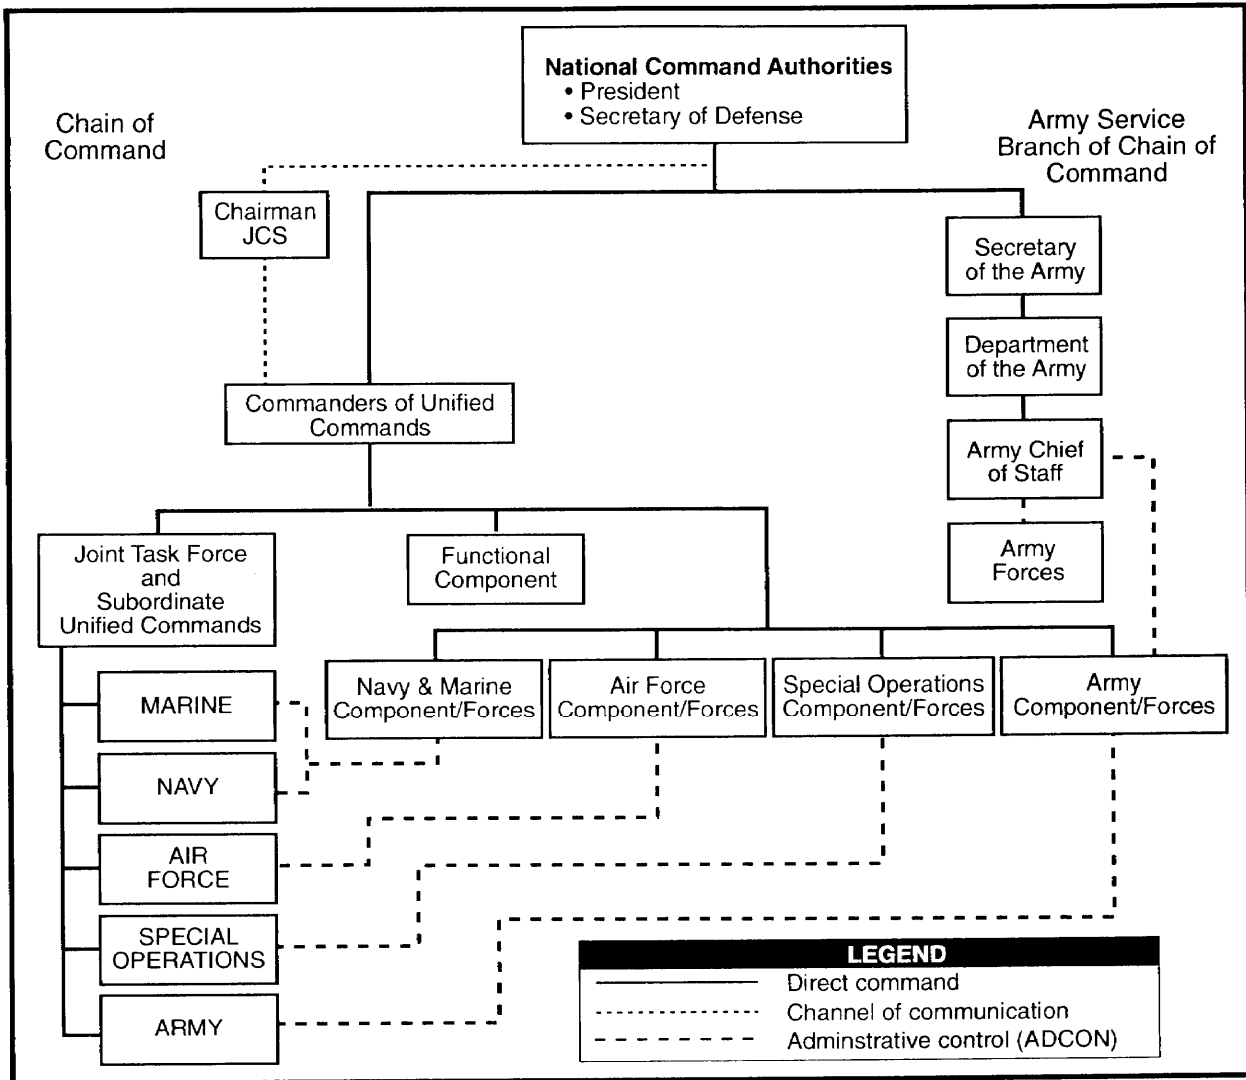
National Command Authorities
• President
• Secretary of Defense

Chain of Command

Army Service Branch of Chain of Command

Chairman JCS

Secretary of the Army

Department of the Army

Army Chief of Staff

Army Forces

Commanders of Unified Commands

Joint Task Force and Subordinate Unified Commands

Functional Component

Navy & Marine Component/Forces

Air Force Component/Forces

Special Operations Component/Forces

Army Component/Forces

MARINE

NAVY

AIR FORCE

SPECIAL OPERATIONS

ARMY

LEGEND
Direct command
Channel of communication
Adminstrative control (ADCON)